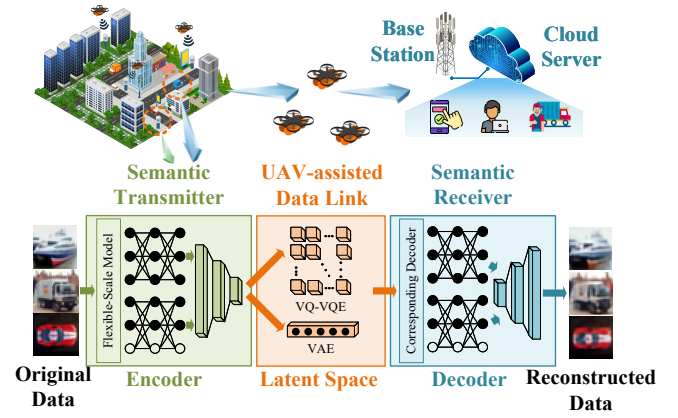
Base Station

Cloud Server

Semantic Transmitter

UAV-assisted Data Link

Semantic Receiver

Flexible-Scale Model

VQ-VQE

VAE

Corresponding Decoder

Original Data

Encoder

Latent Space

Decoder

Reconstructed Data